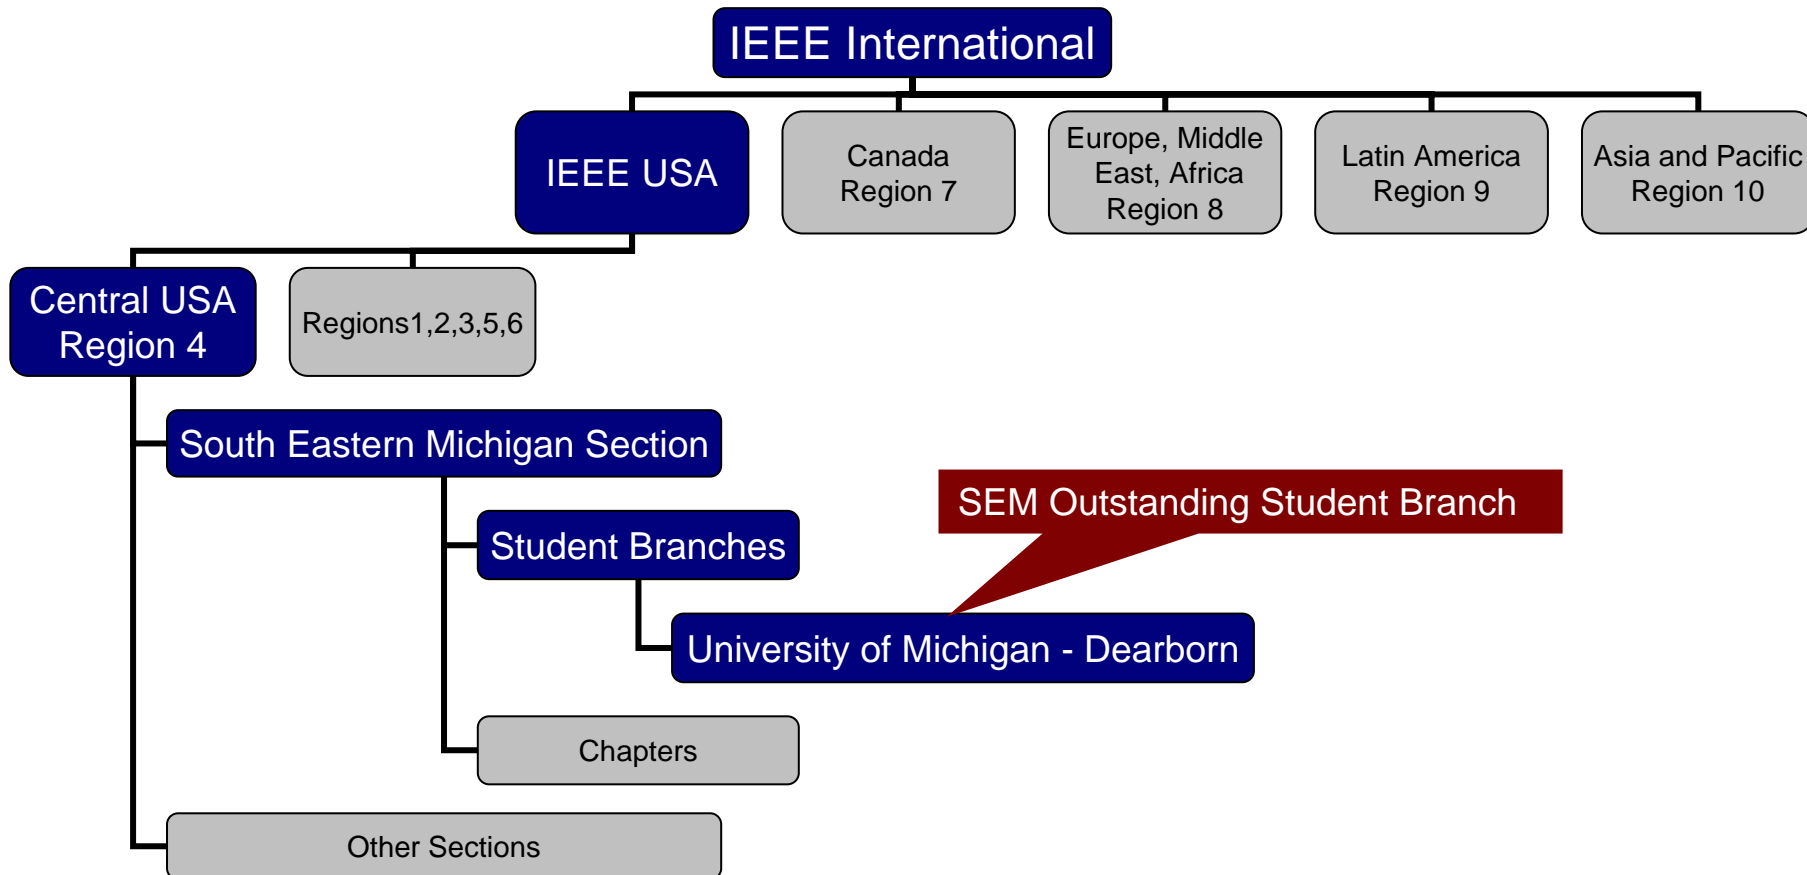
IEEE International

IEEE USA

Canada Region 7

Europe, Middle East, Africa Region 8

Latin America Region 9

Asia and Pacific Region 10

Central USA Region 4

Regions1,2,3,5,6

South Eastern Michigan Section

SEM Outstanding Student Branch

Student Branches

University of Michigan - Dearborn

Chapters

Other Sections